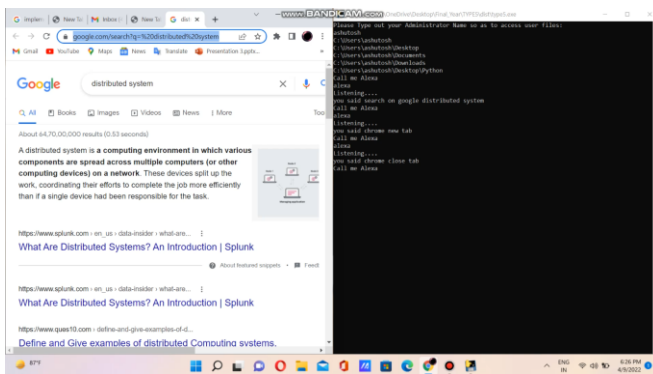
www.BANDICAM.com

Implem | New Ta | Inbox | New Ta | dis | +

google.com/search?q=%20distributed%20system

Gmail | YouTube | Maps | News | Translate | Presentation 3.pptx...

Google

distributed system

All | Books | Images | Videos | News | More | Tools

About 64,70,00,000 results (0.53 seconds)

A distributed system is a computing environment in which various components are spread across multiple computers (or other computing devices) on a network. These devices split up the work, coordinating their efforts to complete the job more efficiently than if a single device had been responsible for the task.

https://www.splunk.com › en_us › data-insider › what-are...

What Are Distributed Systems? An Introduction | Splunk

About featured snippets • Feedback

https://www.splunk.com › en_us › data-insider › what-are...

What Are Distributed Systems? An Introduction | Splunk

https://www.ques10.com › define-and-give-examples-of-d...

Define and Give examples of distributed Computing systems.

Please Type out your Administrator Name so as to access user files:
ashutosh
C:\Users\ashutosh\Desktop
C:\Users\ashutosh\Documents
C:\Users\ashutosh\Downloads
C:\Users\ashutosh\Desktop\Python
Call me Alexa
alexa
Listening....
you said search on google distributed system
Call me Alexa
alexa
Listening....
you said chrome new tab
Call me Alexa
alexa
Listening....
you said chrome close tab
Call me Alexa

87°F

ENG IN

6:26 PM
4/9/2022